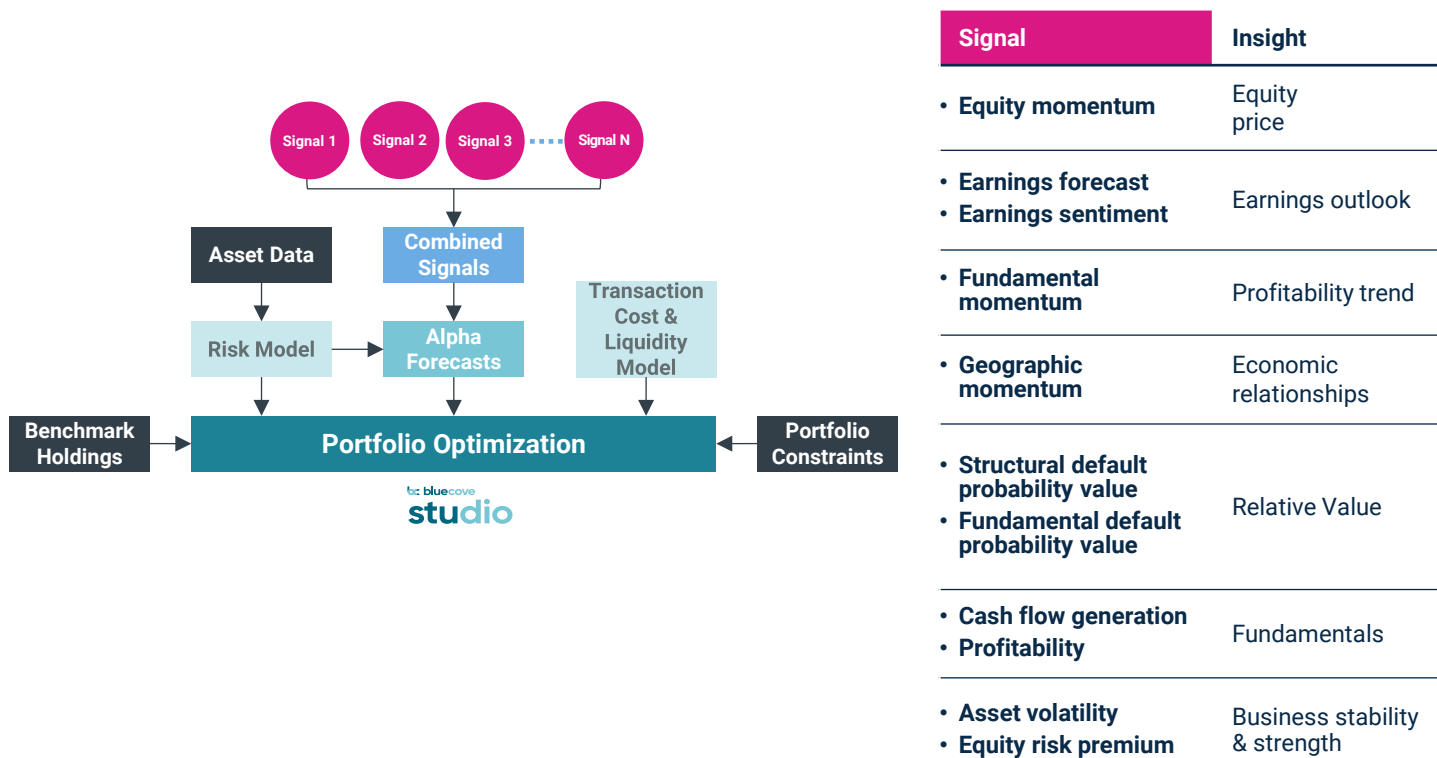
Signal 1 Signal 2 Signal 3 Signal N

Combined Signals

Asset Data

Risk Model

Alpha Forecasts

Transaction Cost & Liquidity Model

Benchmark Holdings

Portfolio Optimization

Portfolio Constraints

bluecove
studio

| Signal | Insight |
|---|---|
| • Equity momentum | Equity price |
| • Earnings forecast<br>• Earnings sentiment | Earnings outlook |
| • Fundamental momentum | Profitability trend |
| • Geographic momentum | Economic relationships |
| • Structural default probability value<br>• Fundamental default probability value | Relative Value |
| • Cash flow generation<br>• Profitability | Fundamentals |
| • Asset volatility<br>• Equity risk premium | Business stability & strength |